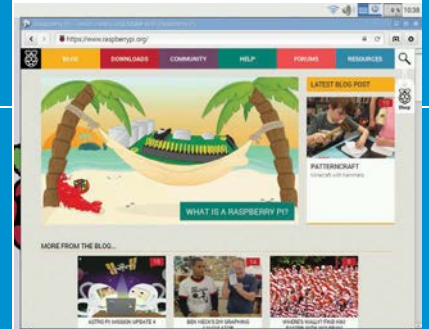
10:38

Raspberry Pi - Teach, Learn, and Make with Raspberry Pi

https://www.raspberrypi.org/

BLOG
DOWNLOADS
COMMUNITY
HELP
FORUMS
RESOURCES

LATEST BLOG POST

Shop

PATTERNCRAFT

Minecraft with hammers

WHAT IS A RASPBERRY PI?

MORE FROM THE BLOG...

ASTRO PI: MISSION UPDATE 4

BEN HECK'S DIY GRAPHING CALCULATOR

WHERE'S WALLY? FIND HIM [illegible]